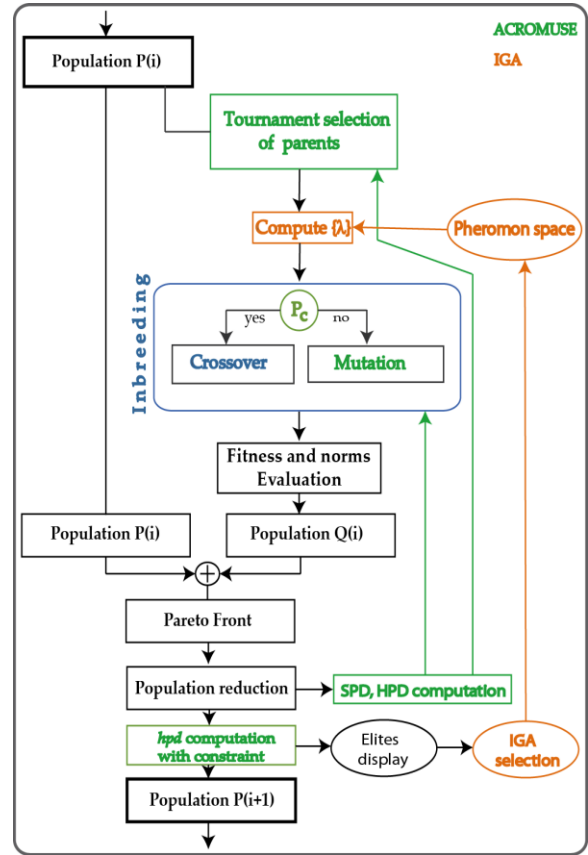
ACROMUSE

IGA

Population P(i)

Tournament selection of parents

Compute {λ}

Pheromon space

Inbreeding

$P_c$

yes

no

Crossover

Mutation

Fitness and norms Evaluation

Population P(i)

Population Q(i)

$\oplus$

Pareto Front

Population reduction

SPD, HPD computation

*hpd* computation with constraint

Elites display

IGA selection

Population P(i+1)